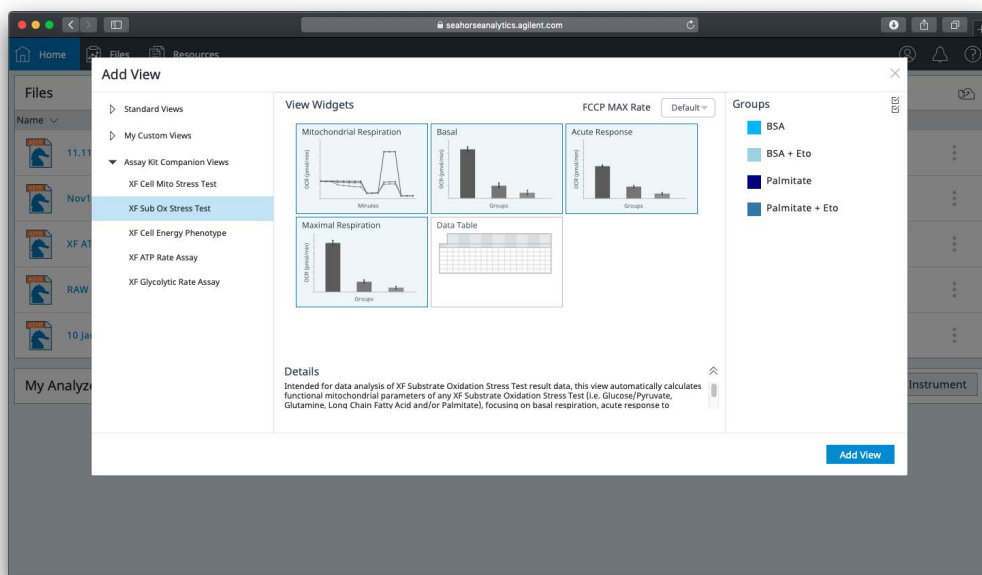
seahorseanalytics.agilent.com

Home Files Resources

Files

Name

11.11

Nov1

XF AT

RAW

10 Ja

My Analyz

Instrument

Add View

Standard Views

My Custom Views

Assay Kit Companion Views

XF Cell Mito Stress Test

XF Sub Ox Stress Test

XF Cell Energy Phenotype

XF ATP Rate Assay

XF Glycolytic Rate Assay

View Widgets

FCCP MAX Rate Default

Mitochondrial Respiration

OCR (pmol/min)

Minutes

Basal

OCR (pmol/min)

Groups

Acute Response

OCR (pmol/min)

Groups

Maximal Respiration

OCR (pmol/min)

Groups

Data Table

Groups

BSA

BSA + Eto

Palmitate

Palmitate + Eto

Details

Intended for data analysis of XF Substrate Oxidation Stress Test result data, this view automatically calculates functional mitochondrial parameters of any XF Substrate Oxidation Stress Test (i.e. Glucose/Pyruvate, Glutamine, Long Chain Fatty Acid and/or Palmitate), focusing on basal respiration, acute response to

Add View